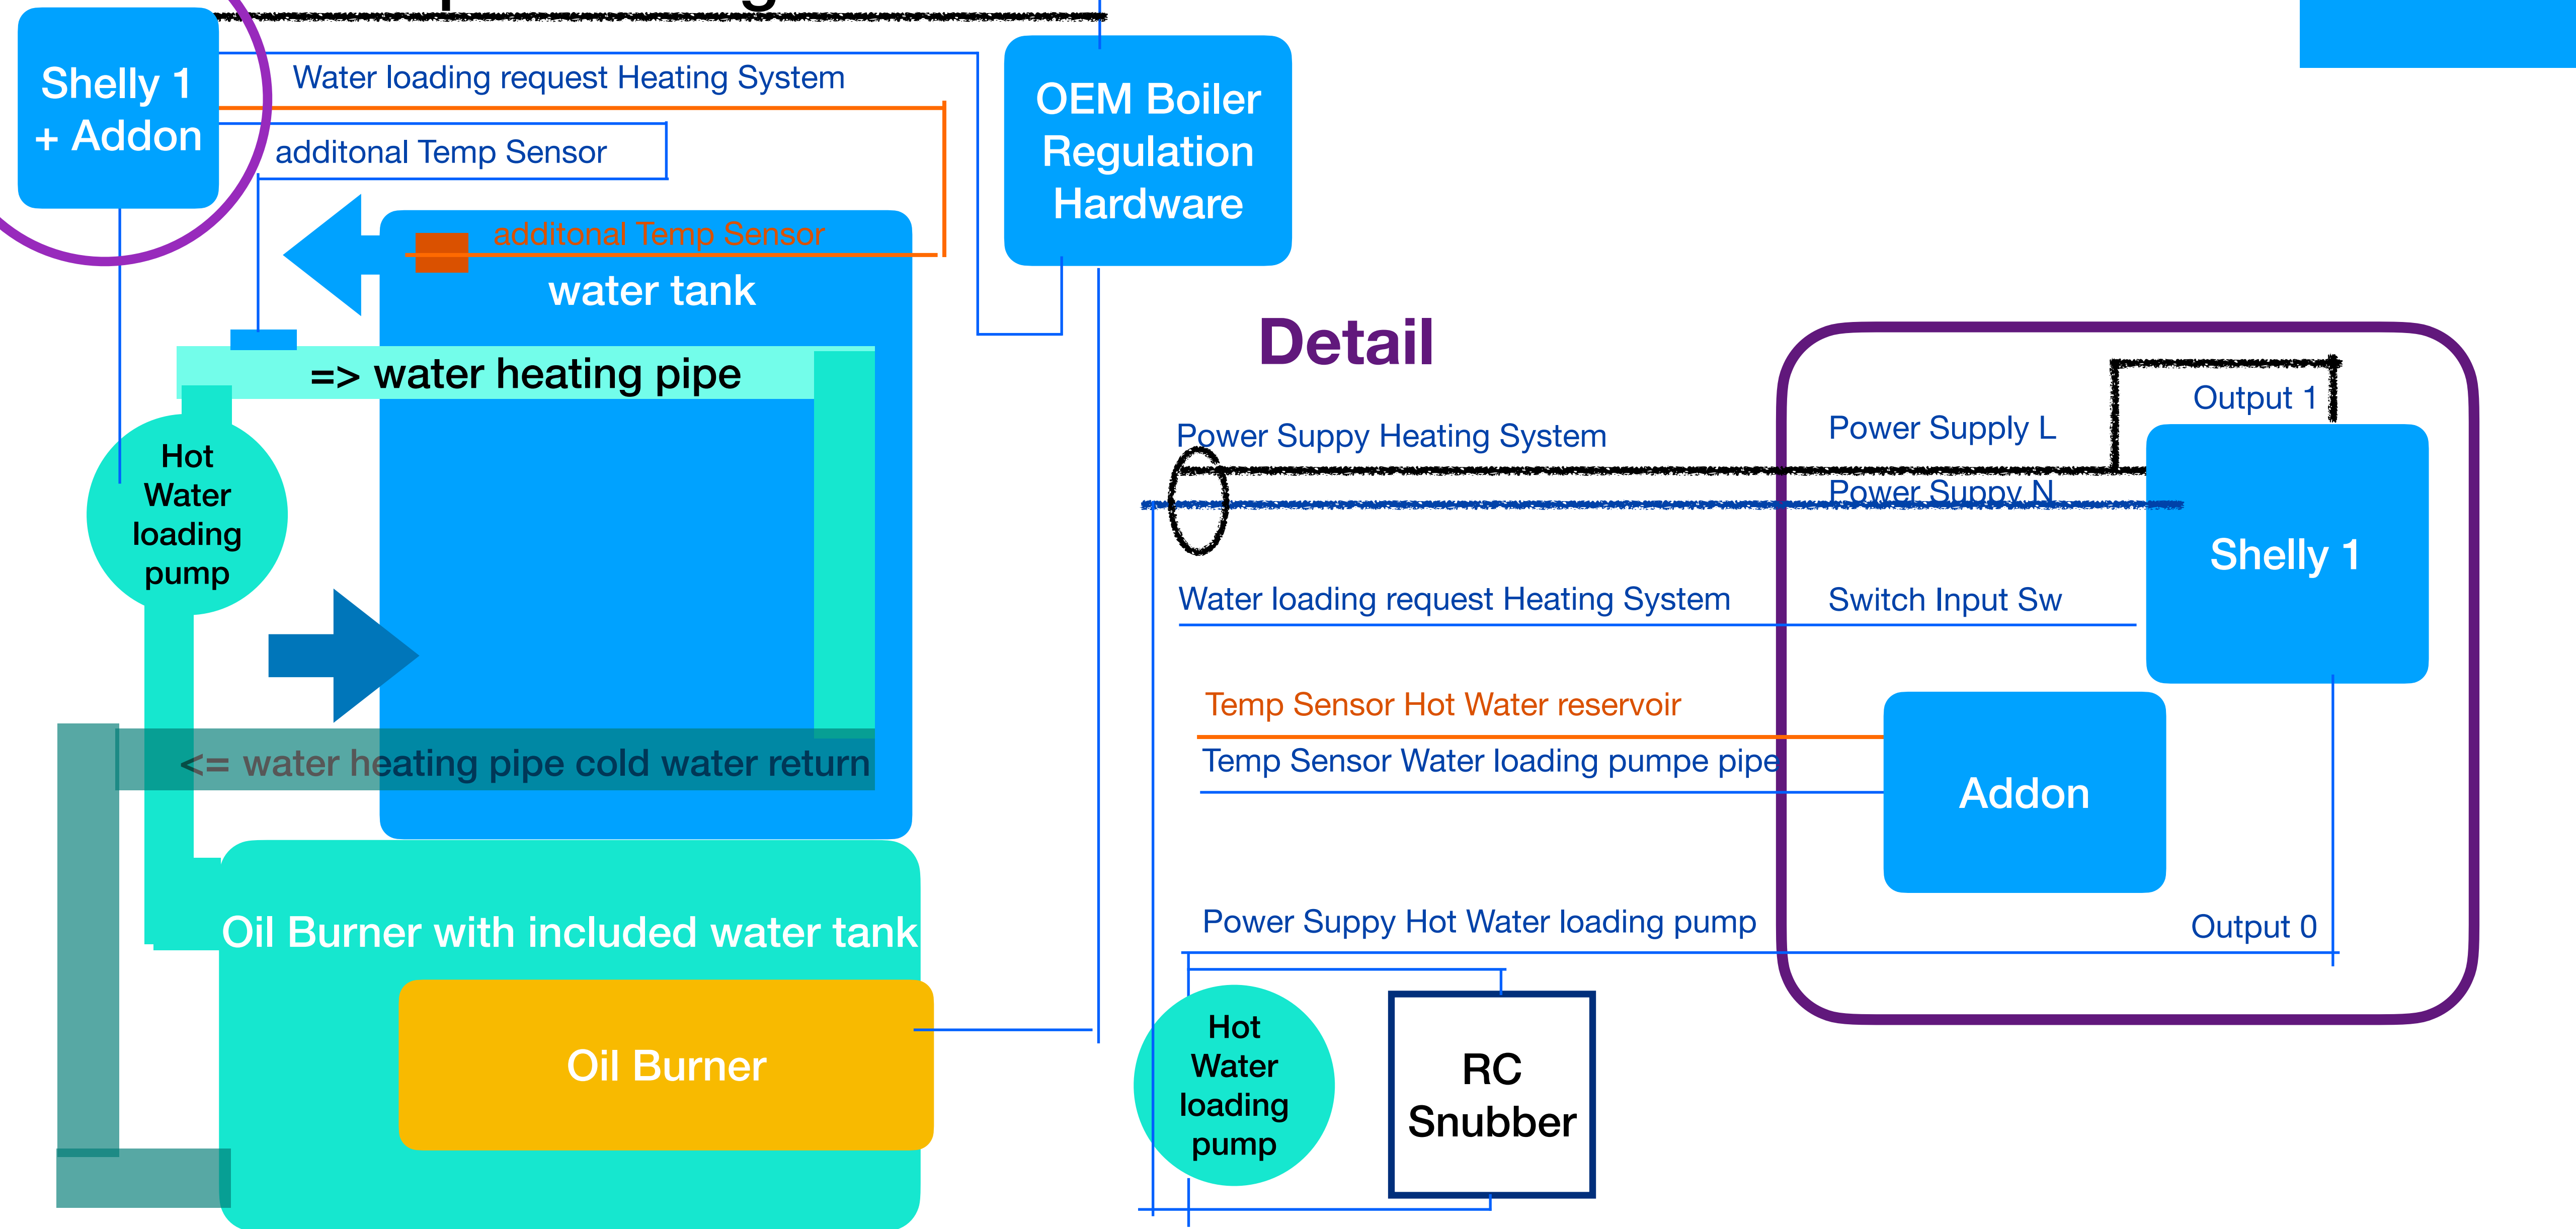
Shelly 1 + Addon

Water loading request Heating System

additonal Temp Sensor

OEM Boiler Regulation Hardware

additonal Temp Sensor

water tank

=> water heating pipe

Hot Water loading pump

<= water heating pipe cold water return

Oil Burner with included water tank

Oil Burner

Detail

Power Suppy Heating System

Power Supply L

Output 1

Power Suppy N

Shelly 1

Water loading request Heating System

Switch Input Sw

Temp Sensor Hot Water reservoir

Temp Sensor Water loading pumpe pipe

Addon

Power Suppy Hot Water loading pump

Output 0

Hot Water loading pump

RC Snubber